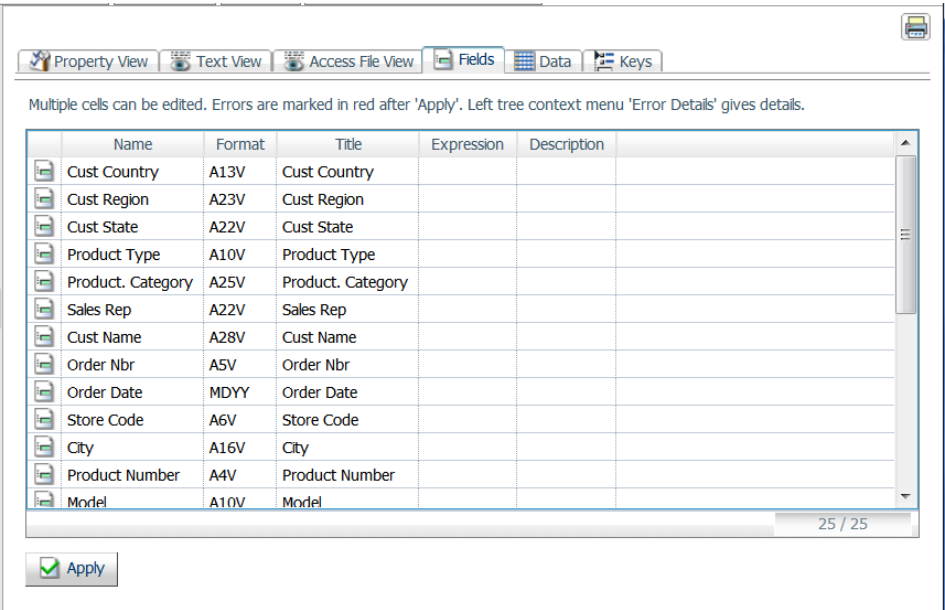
Property View | Text View | Access File View | Fields | Data | Keys

Multiple cells can be edited. Errors are marked in red after 'Apply'. Left tree context menu 'Error Details' gives details.

| Name | Format | Title | Expression | Description |
|---|---|---|---|---|
| Cust Country | A13V | Cust Country | | |
| Cust Region | A23V | Cust Region | | |
| Cust State | A22V | Cust State | | |
| Product Type | A10V | Product Type | | |
| Product. Category | A25V | Product. Category | | |
| Sales Rep | A22V | Sales Rep | | |
| Cust Name | A28V | Cust Name | | |
| Order Nbr | A5V | Order Nbr | | |
| Order Date | MDYY | Order Date | | |
| Store Code | A6V | Store Code | | |
| City | A16V | City | | |
| Product Number | A4V | Product Number | | |
| Model | A10V | Model | | |

25 / 25

Apply